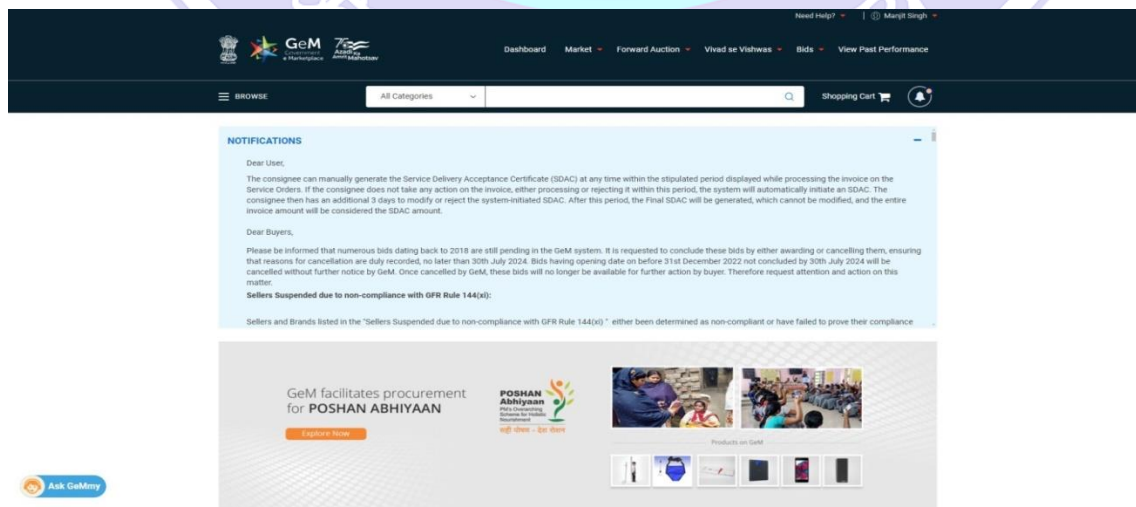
Need Help? | Manjit Singh

GeM Government e Marketplace Azadi Ka Amrit Mahotsav

Dashboard Market Forward Auction Vivad se Vishwas Bids View Past Performance

BROWSE All Categories Shopping Cart

NOTIFICATIONS

Dear User,

The consignee can manually generate the Service Delivery Acceptance Certificate (SDAC) at any time within the stipulated period displayed while processing the invoice on the Service Orders. If the consignee does not take any action on the invoice, either processing or rejecting it within this period, the system will automatically initiate an SDAC. The consignee then has an additional 3 days to modify or reject the system-initiated SDAC. After this period, the Final SDAC will be generated, which cannot be modified, and the entire invoice amount will be considered the SDAC amount.

Dear Buyers,

Please be informed that numerous bids dating back to 2018 are still pending in the GeM system. It is requested to conclude these bids by either awarding or cancelling them, ensuring that reasons for cancellation are duly recorded, no later than 30th July 2024. Bids having opening date on before 31st December 2022 not concluded by 30th July 2024 will be cancelled without further notice by GeM. Once cancelled by GeM, these bids will no longer be available for further action by buyer. Therefore request attention and action on this matter.

Sellers Suspended due to non-compliance with GFR Rule 144(xi):

Sellers and Brands listed in the "Sellers Suspended due to non-compliance with GFR Rule 144(xi) " either been determined as non-compliant or have failed to prove their compliance

GeM facilitates procurement for POSHAN ABHIYAAN

Explore Now

POSHAN Abhiyaan PM's Overarching Scheme for Holistic Nourishment

सही पोषण - देश रोशन

Products on GeM

Ask GeMmy